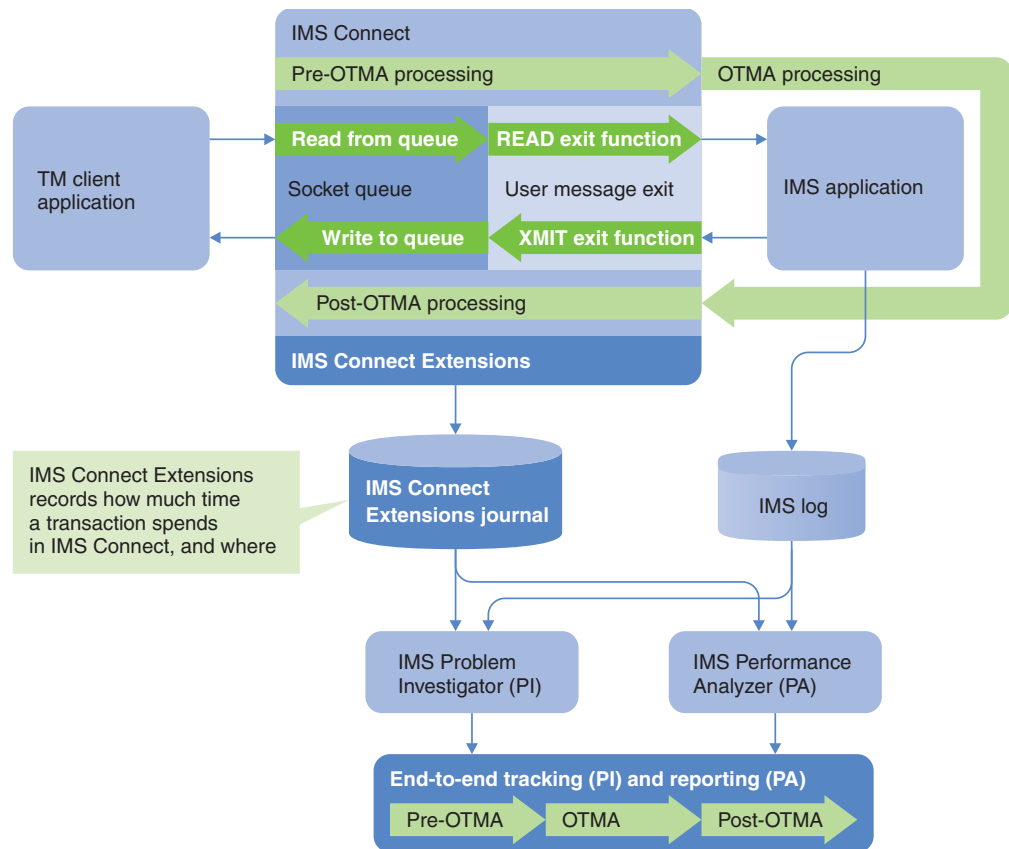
IMS Connect

Pre-OTMA processing

OTMA processing

TM client application

Read from queue

READ exit function

Socket queue

User message exit

IMS application

Write to queue

XMIT exit function

Post-OTMA processing

IMS Connect Extensions

IMS Connect Extensions records how much time a transaction spends in IMS Connect, and where

IMS Connect Extensions journal

IMS log

IMS Problem Investigator (PI)

IMS Performance Analyzer (PA)

End-to-end tracking (PI) and reporting (PA)

Pre-OTMA

OTMA

Post-OTMA